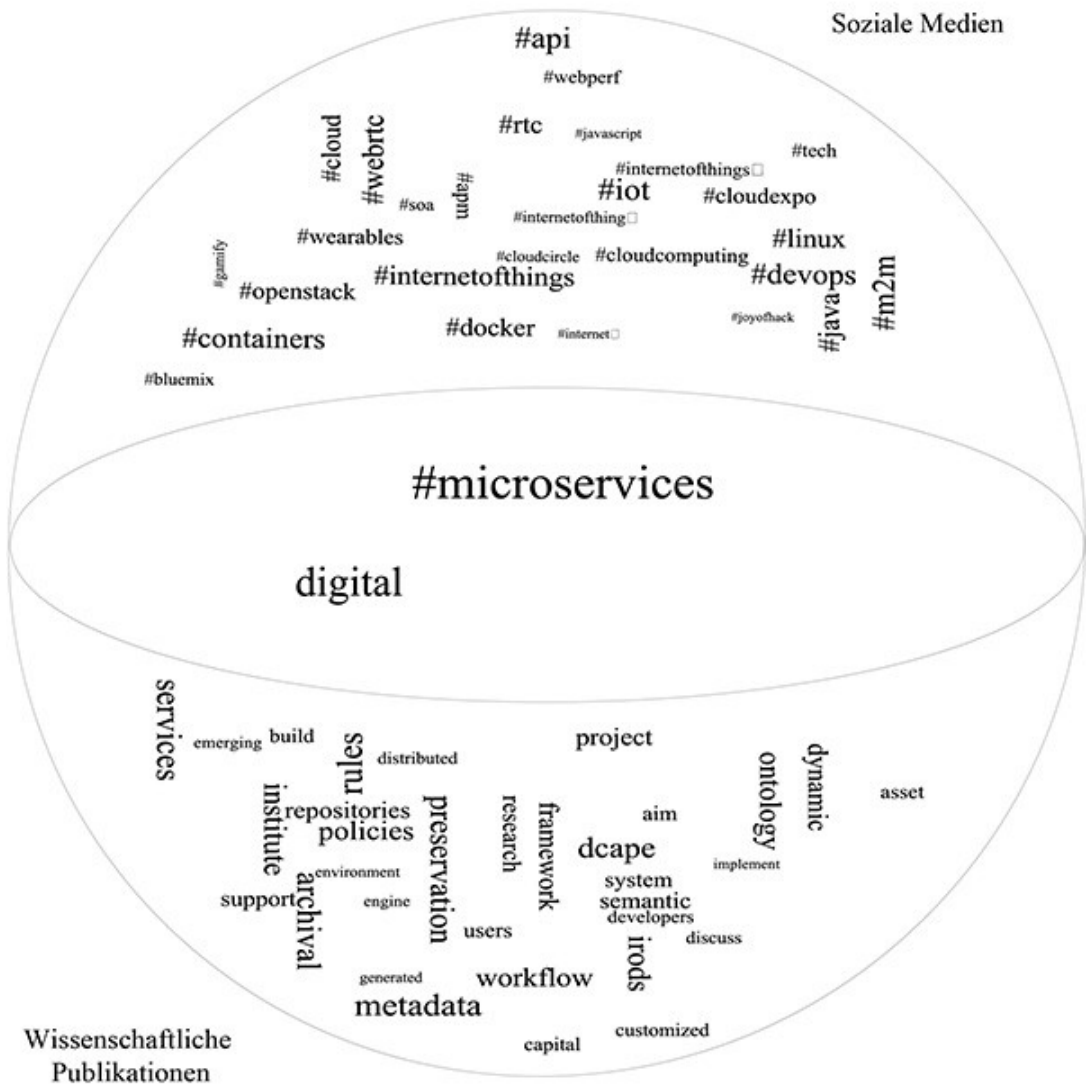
Soziale Medien

#api
#webperf
#rtc
#javascript
#cloud
#webrtc
#apm
#soa
#internetofthings□
#tech
#iot
#cloudexpo
#internetofthing□
#wearables
#gamify
#cloudcircle
#cloudcomputing
#linux
#openstack
#internetofthings
#devops
#containers
#docker
#internet□
#joyofhack
#java
#m2m
#bluemix

#microservices

digital

services
emerging
build
rules
distributed
project
dynamic
ontology
asset
institute
repositories
policies
preservation
research
framework
aim
dcape
implement
environment
archival
support
engine
system
semantic
developers
users
irods
discuss
generated
workflow
metadata
customized
capital

Wissenschaftliche Publikationen